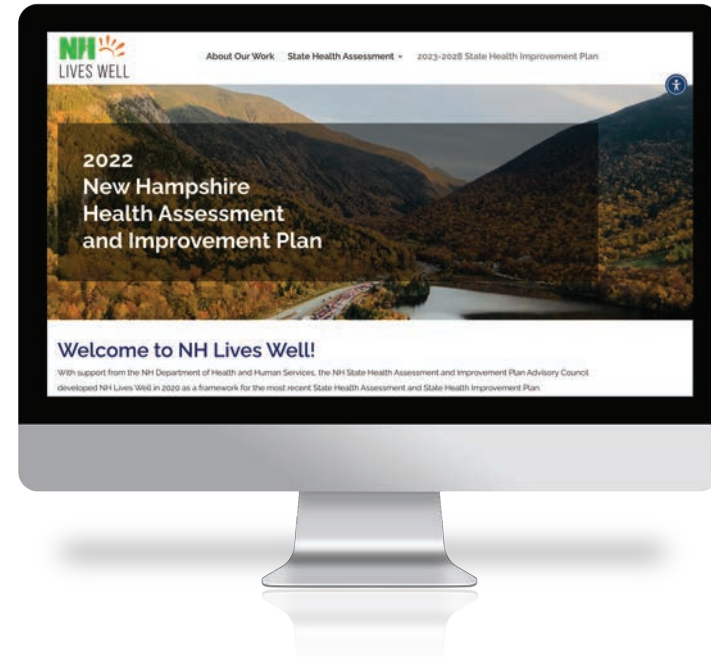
NH LIVES WELL

About Our Work State Health Assessment 2023-2028 State Health Improvement Plan

2022
New Hampshire
Health Assessment
and Improvement Plan

Welcome to NH Lives Well!

With support from the NH Department of Health and Human Services, the NH State Health Assessment and Improvement Plan Advisory Council developed NH Lives Well in 2020 as a framework for the most recent State Health Assessment and State Health Improvement Plan